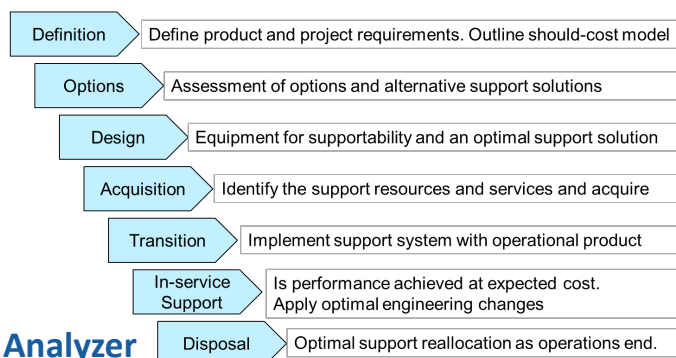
Definition
Define product and project requirements. Outline should-cost model

Options
Assessment of options and alternative support solutions

Design
Equipment for supportability and an optimal support solution

Acquisition
Identify the support resources and services and acquire

Transition
Implement support system with operational product

In-service Support
Is performance achieved at expected cost.
Apply optimal engineering changes

Analyzer

Disposal
Optimal support reallocation as operations end.